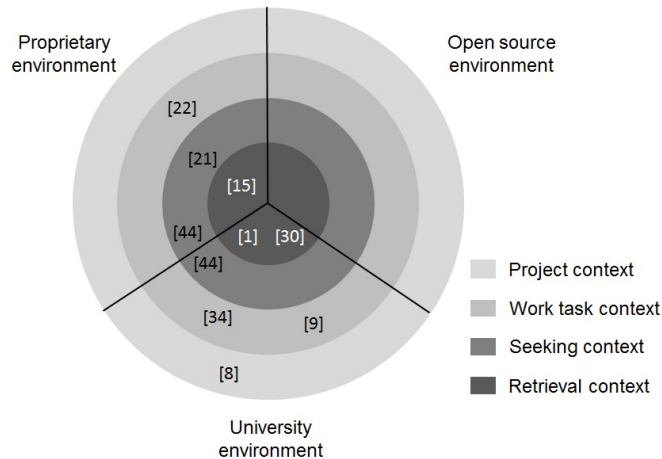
Proprietary environment

Open source environment

[22]

[21]

[15]

[44]

[1]

[30]

[44]

[34]

[9]

[8]

University environment

Project context

Work task context

Seeking context

Retrieval context